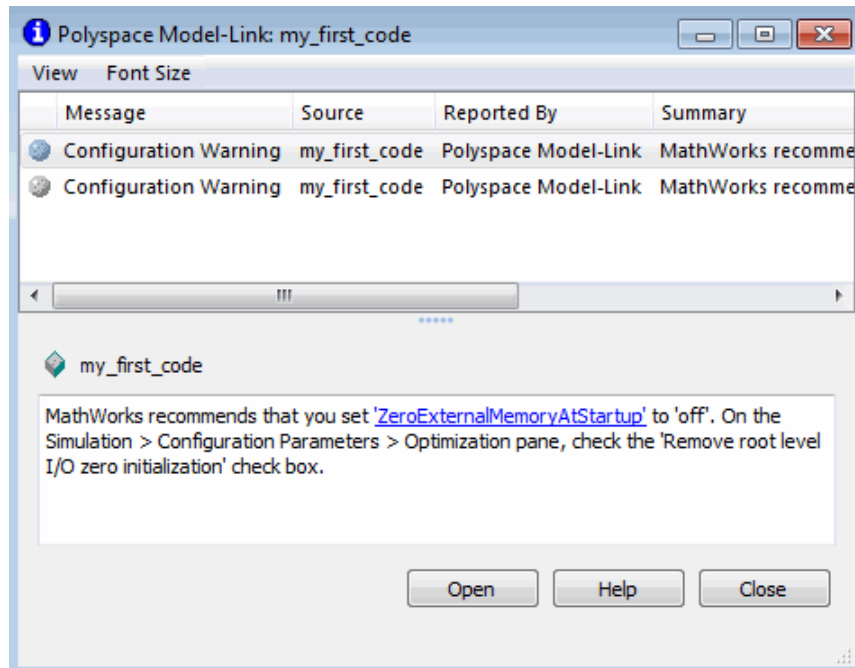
Polyspace Model-Link: my_first_code

View Font Size

| Message | Source | Reported By | Summary |
|---|---|---|---|
| Configuration Warning | my_first_code | Polyspace Model-Link | MathWorks recomme |
| Configuration Warning | my_first_code | Polyspace Model-Link | MathWorks recomme |

my_first_code

MathWorks recommends that you set 'ZeroExternalMemoryAtStartup' to 'off'. On the Simulation > Configuration Parameters > Optimization pane, check the 'Remove root level I/O zero initialization' check box.

Open Help Close